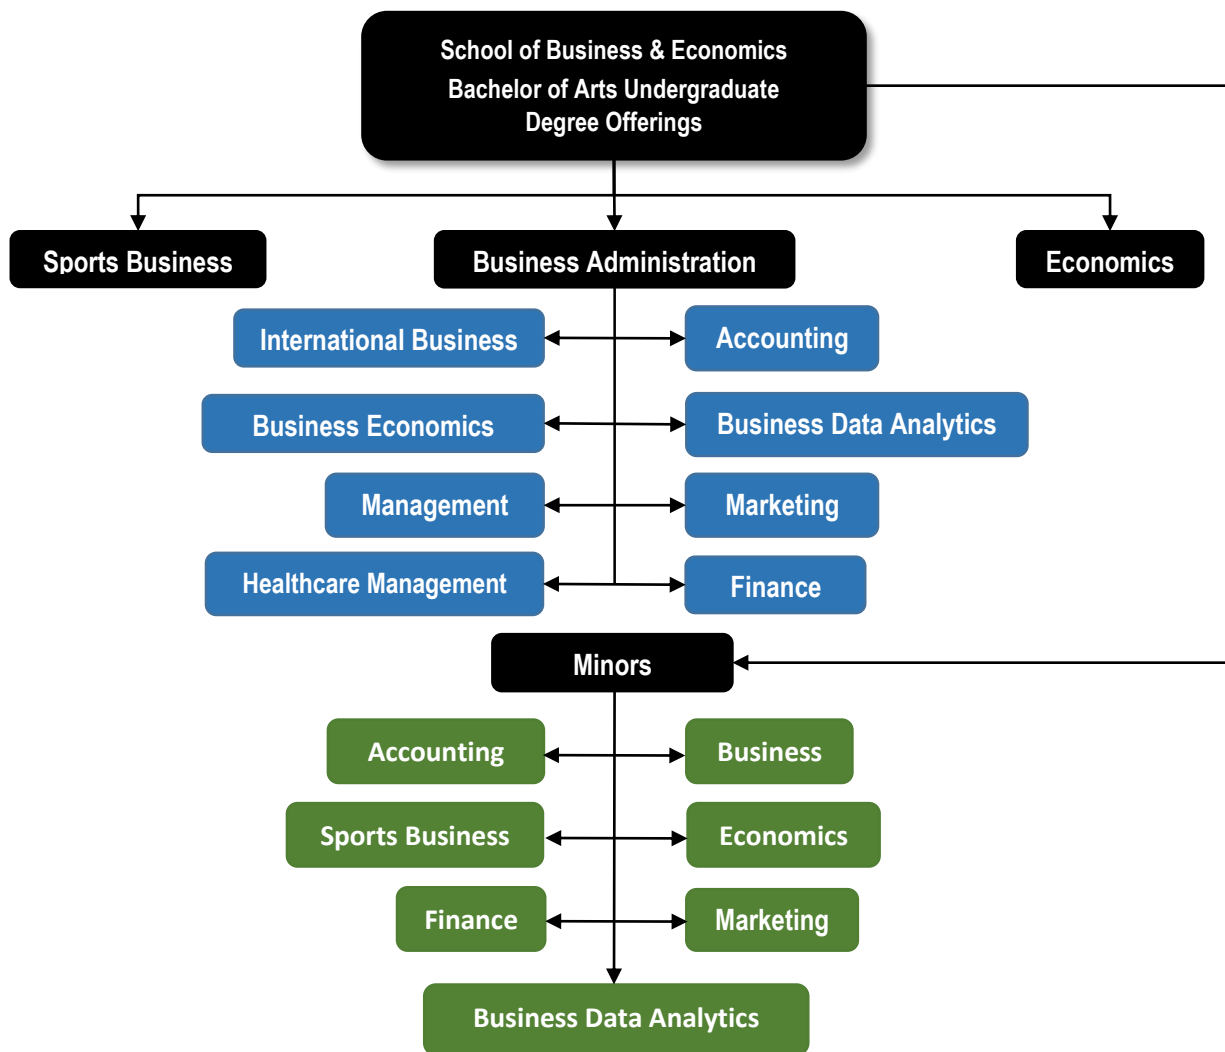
School of Business & Economics
Bachelor of Arts Undergraduate
Degree Offerings

Sports Business

Business Administration

Economics

International Business

Accounting

Business Economics

Business Data Analytics

Management

Marketing

Healthcare Management

Finance

Minors

Accounting

Business

Sports Business

Economics

Finance

Marketing

Business Data Analytics